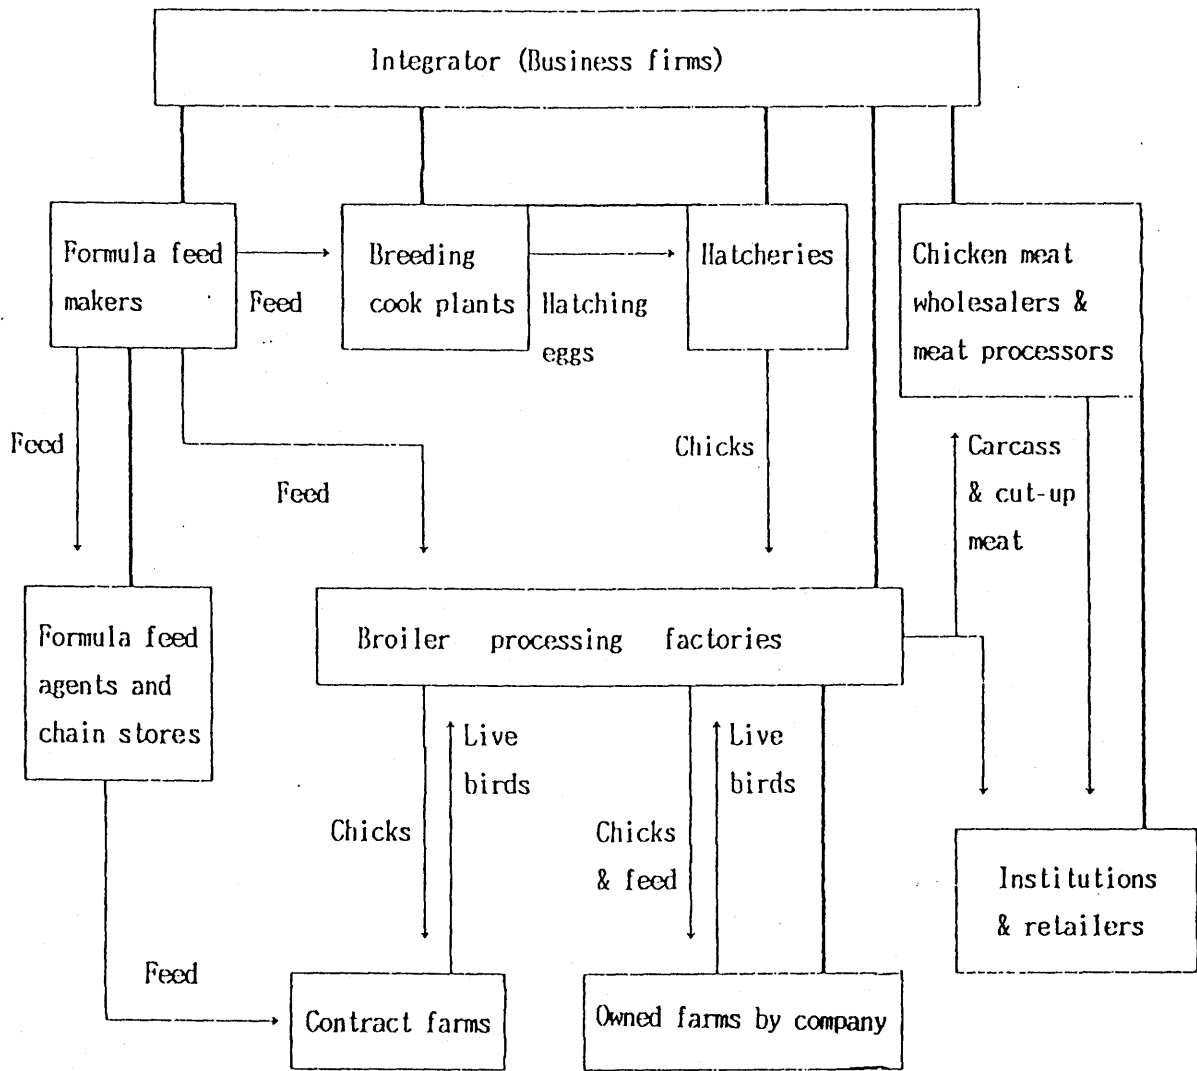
Integrator (Business firms)

Formula feed makers

Feed

Breeding cook plants

Hatching eggs

Hatcheries

Chicken meat wholesalers & meat processors

Feed

Feed

Chicks

Carcass & cut-up meat

Formula feed agents and chain stores

Broiler processing factories

Live birds

Live birds

Chicks

Chicks & feed

Institutions & retailers

Feed

Contract farms

Owned farms by company